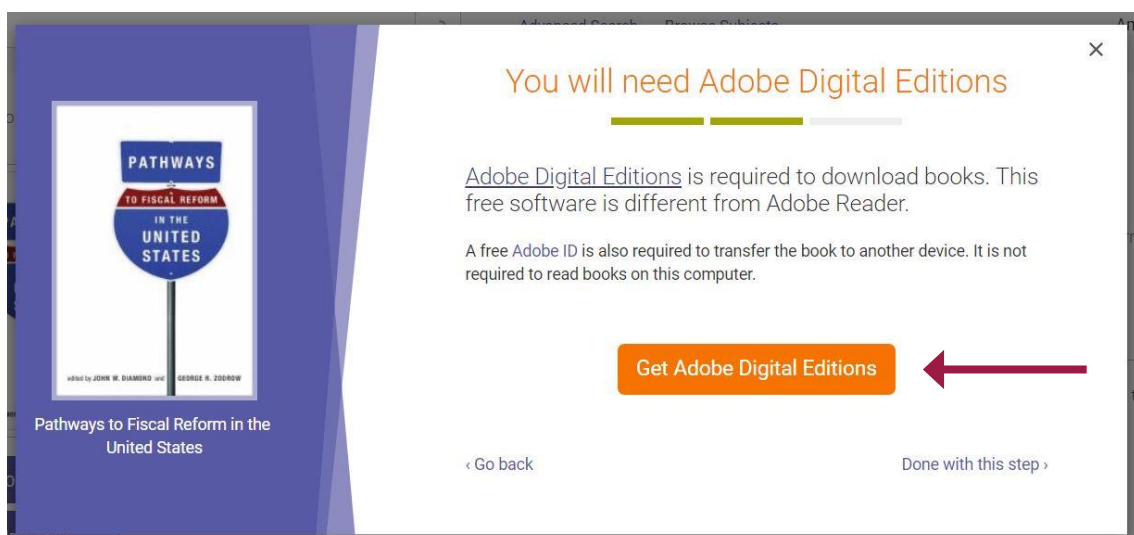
Advanced Search Browse Subjects

×

PATHWAYS
TO FISCAL REFORM
IN THE
UNITED
STATES

edited by JOHN W. DIAMOND and GEORGE R. ZODROW

Pathways to Fiscal Reform in the United States

You will need Adobe Digital Editions

Adobe Digital Editions is required to download books. This free software is different from Adobe Reader.

A free Adobe ID is also required to transfer the book to another device. It is not required to read books on this computer.

Get Adobe Digital Editions

‹ Go back

Done with this step ›